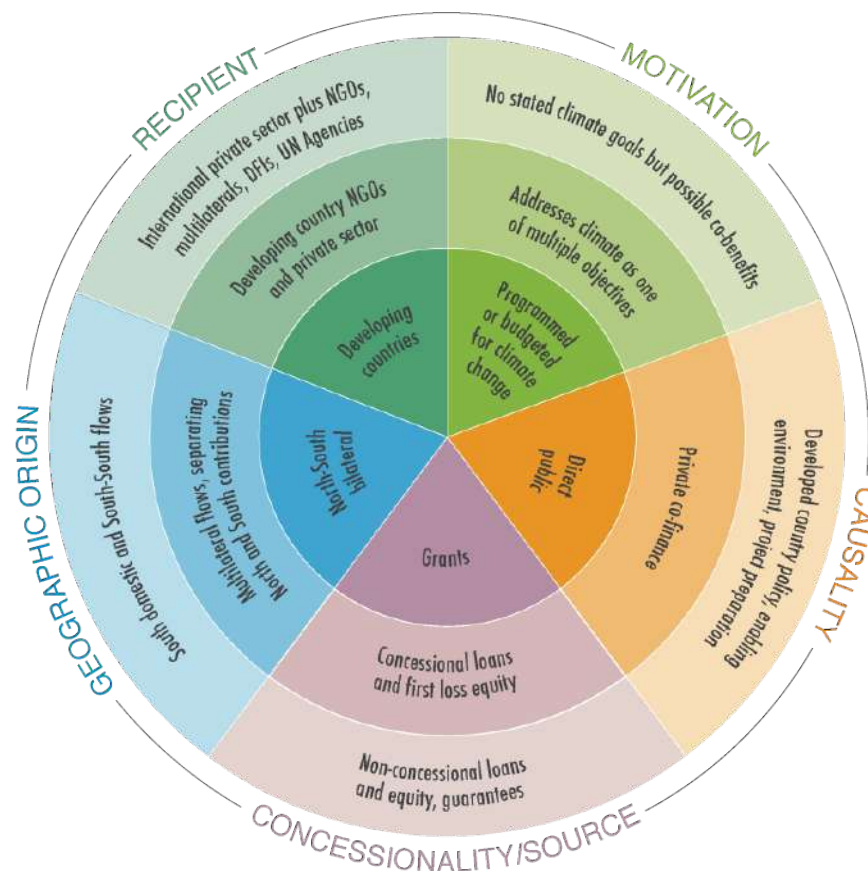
RECIPIENT

International private sector plus NGOs, multilaterals, DFIs, UN Agencies

Developing country NGOs and private sector

Developing countries

MOTIVATION

No stated climate goals but possible co-benefits

Addresses climate as one of multiple objectives

Programmed or budgeted for climate change

CAUSALITY

Developed country policy, enabling environment, project preparation

Private co-finance

Direct public

CONCESSIONALITY/SOURCE

Non-concessional loans and equity, guarantees

Concessional loans and first loss equity

Grants

GEOGRAPHIC ORIGIN

South domestic and South-South flows

Multilateral flows, separating North and South contributions

North-South bilateral